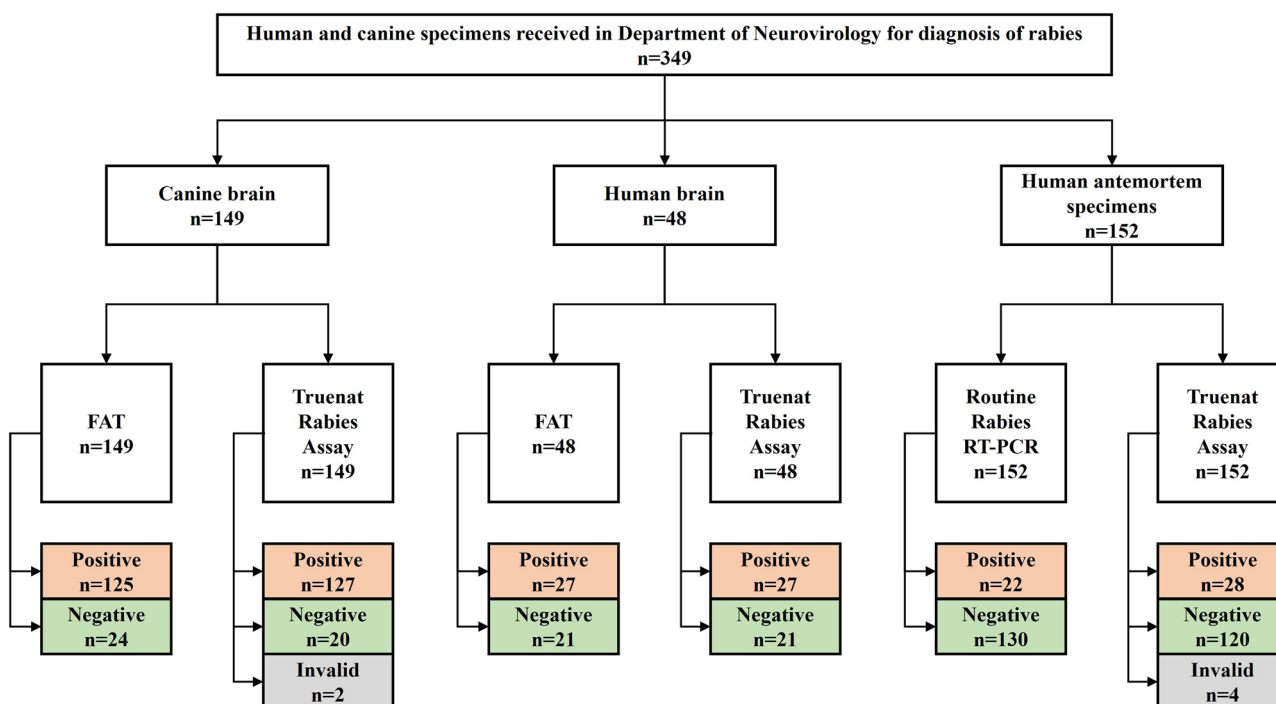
Human and canine specimens received in Department of Neurovirology for diagnosis of rabies
n=349

Canine brain
n=149

Human brain
n=48

Human antemortem specimens
n=152

FAT
n=149

Truenat Rabies Assay
n=149

FAT
n=48

Truenat Rabies Assay
n=48

Routine Rabies RT-PCR
n=152

Truenat Rabies Assay
n=152

Positive
n=125

Negative
n=24

Positive
n=127

Negative
n=20

Invalid
n=2

Positive
n=27

Negative
n=21

Positive
n=27

Negative
n=21

Positive
n=22

Negative
n=130

Positive
n=28

Negative
n=120

Invalid
n=4